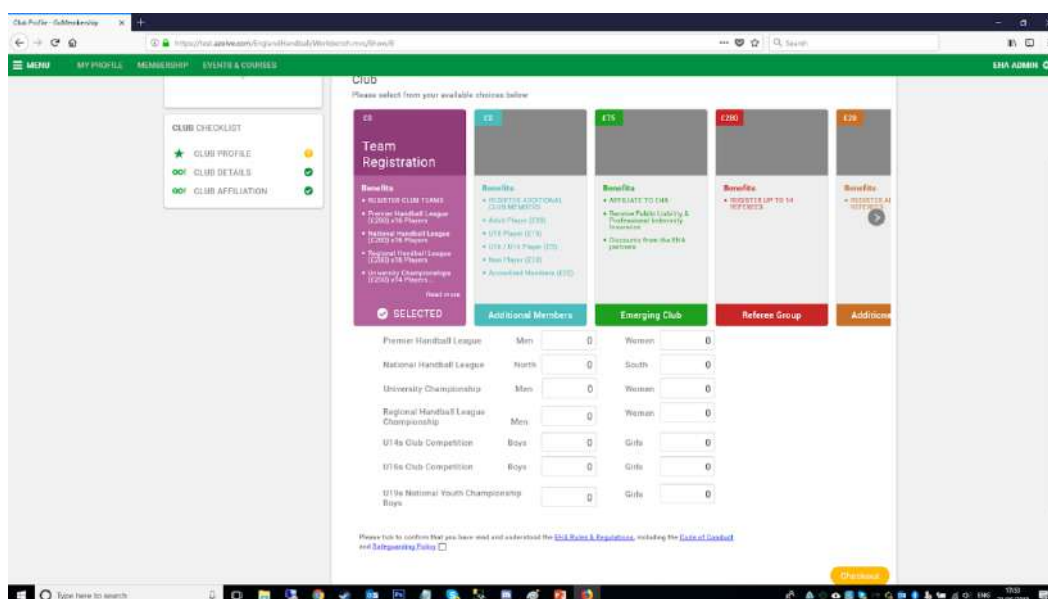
Club Profile - GoMembership

MENU MY PROFILE MEMBERSHIP EVENTS & COURSES EHA ADMIN

Club
Please select from your available choices below

CLUB CHECKLIST
CLUB PROFILE
CLUB DETAILS
CLUB AFFILIATION

£0
Team Registration
Benefits
• REGISTER CLUB TEAMS
• Premier Handball League (£200) x16 Players
• National Handball League (£200) x16 Players
• Regional Handball League (£200) x16 Players
• University Championships (£200) x14 Players
Read more
SELECTED

£0
Benefits
• REGISTER ADDITIONAL CLUB MEMBERS
• Adult Player (£30)
• U18 Player (£15)
• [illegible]
• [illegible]
• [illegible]
Additional Members

£75
Benefits
• AFFILIATE TO EHA
• Receive Public Liability & Professional Indemnity Insurance
• Discounts from the EHA partners
Emerging Club

£280
Benefits
• REGISTER UP TO 14 REFEREES
Referee Group

£20
Benefits
• REGISTER AI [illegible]
Additiona

| | | | | |
|---|---|---|---|---|
| Premier Handball League | Men | 0 | Women | 0 |
| National Handball League | North | 0 | South | 0 |
| University Championship | Men | 0 | Women | 0 |
| Regional Handball League Championship | Men | 0 | Women | 0 |
| U14s Club Competition | Boys | 0 | Girls | 0 |
| U16s Club Competition | Boys | 0 | Girls | 0 |
| U19s National Youth Championship Boys | | 0 | Girls | 0 |

Please tick to confirm that you have read and understood the EHA Rules & Regulations, including the Code of Conduct and Safeguarding Policy

Checkout

Type here to search